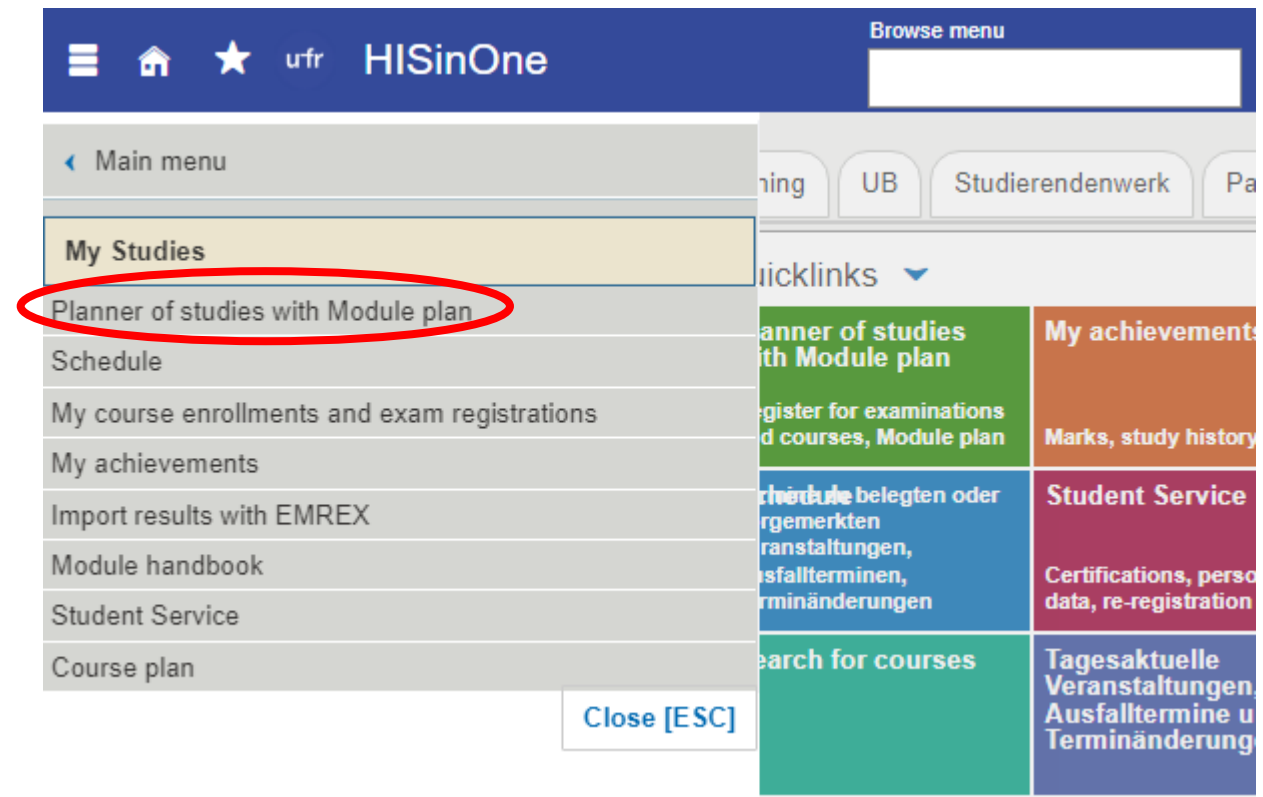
uni fr HISinOne

Browse menu

Main menu

My Studies

Planner of studies with Module plan

Schedule

My course enrollments and exam registrations

My achievements

Import results with EMREX

Module handbook

Student Service

Course plan

Close [ESC]

ning UB Studierendenwerk Pa

uicklinks

anner of studies ith Module plan

egister for examinations d courses, Module plan

My achievements

Marks, study history

hedule belegten oder rgemerkten ranstaltungen, usfallterminen, rminänderungen

Student Service

Certifications, perso data, re-registration

earch for courses

Tagesaktuelle Veranstaltungen, Ausfalltermine u Terminänderunge